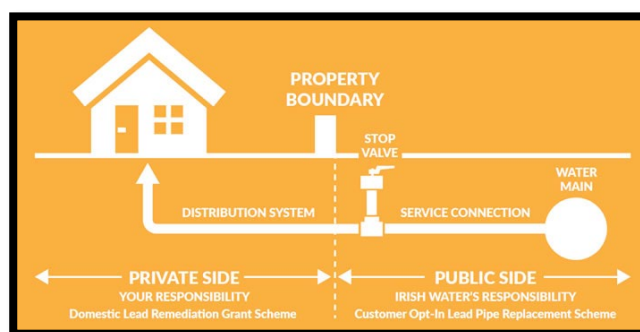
PROPERTY BOUNDARY

STOP VALVE

WATER MAIN

DISTRIBUTION SYSTEM

SERVICE CONNECTION

PRIVATE SIDE
YOUR RESPONSIBILITY
Domestic Lead Remediation Grant Scheme

PUBLIC SIDE
IRISH WATER'S RESPONSIBILITY
Customer Opt-In Lead Pipe Replacement Scheme